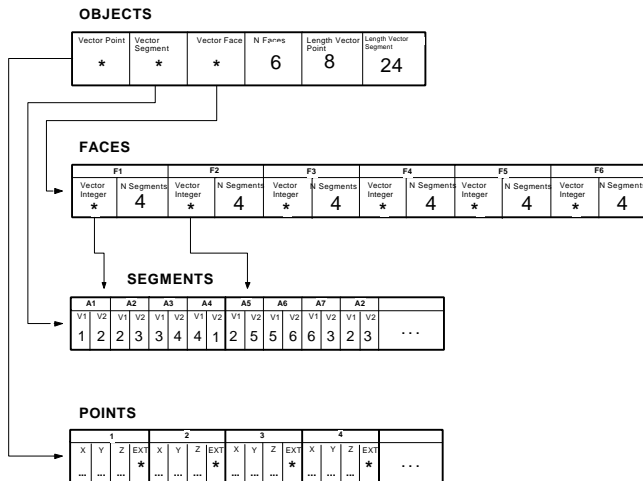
OBJECTS

| Vector Point | Vector Segment | Vector Face | N Faces | Length Vector Point | Length Vector Segment |
|---|---|---|---|---|---|
| * | * | * | 6 | 8 | 24 |

FACES

| F1 | | F2 | | F3 | | F4 | | F5 | | F6 | |
|---|---|---|---|---|---|---|---|---|---|---|---|
| Vector Integer | N Segments | Vector Integer | N Segments | Vector Integer | N Segments | Vector Integer | N Segments | Vector Integer | N Segments | Vector Integer | N Segments |
| * | 4 | * | 4 | * | 4 | * | 4 | * | 4 | * | 4 |

SEGMENTS

| A1 | | A2 | | A3 | | A4 | | A5 | | A6 | | A7 | | A2 | | |
|---|---|---|---|---|---|---|---|---|---|---|---|---|---|---|---|---|
| V1 | V2 | V1 | V2 | V1 | V2 | V1 | V2 | V1 | V2 | V1 | V2 | V1 | V2 | V1 | V2 | |
| 1 | 2 | 2 | 3 | 3 | 4 | 4 | 1 | 2 | 5 | 5 | 6 | 6 | 3 | 2 | 3 | ... |

POINTS

| 1 | | | | 2 | | | | 3 | | | | 4 | | | | |
|---|---|---|---|---|---|---|---|---|---|---|---|---|---|---|---|---|
| X | Y | Z | EXT | X | Y | Z | EXT | X | Y | Z | EXT | X | Y | Z | EXT | |
| ... | ... | ... | * | ... | ... | ... | * | ... | ... | ... | * | ... | ... | ... | * | ... |